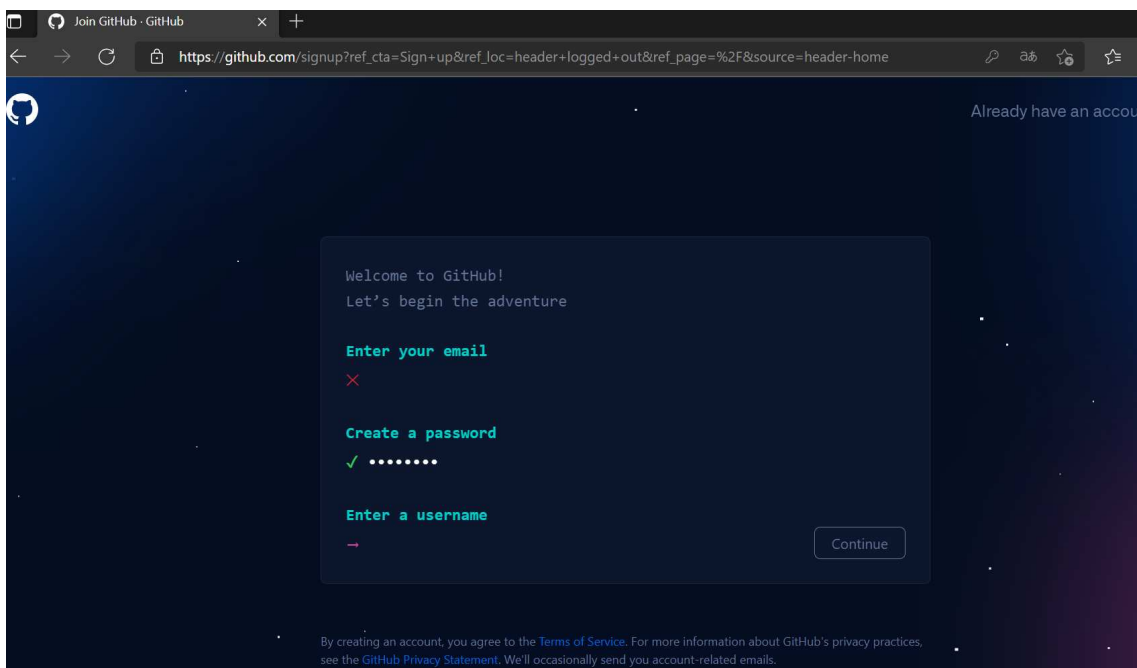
Join GitHub · GitHub

https://github.com/signup?ref_cta=Sign+up&ref_loc=header+logged+out&ref_page=%2F&source=header-home

Already have an accou

Welcome to GitHub!
Let's begin the adventure

Enter your email
×

Create a password
✓ ••••••••

Enter a username
→

Continue

By creating an account, you agree to the Terms of Service. For more information about GitHub's privacy practices, see the GitHub Privacy Statement. We'll occasionally send you account-related emails.